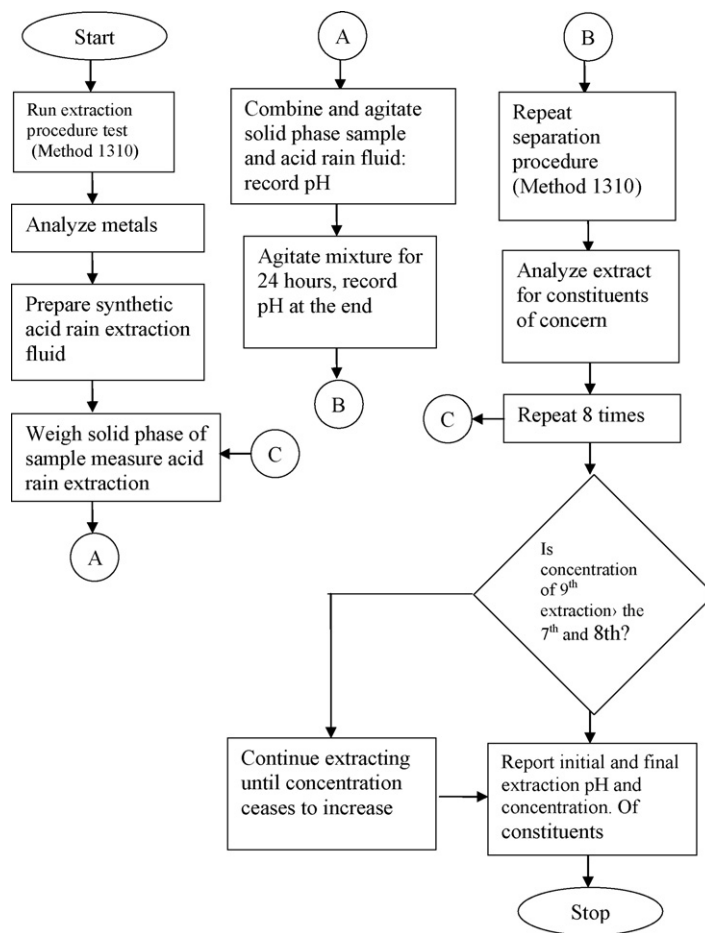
Start

Run extraction procedure test (Method 1310)

Analyze metals

Prepare synthetic acid rain extraction fluid

Weigh solid phase of sample measure acid rain extraction

C

A

A

Combine and agitate solid phase sample and acid rain fluid: record pH

Agitate mixture for 24 hours, record pH at the end

B

B

Repeat separation procedure (Method 1310)

Analyze extract for constituents of concern

C

Repeat 8 times

Is concentration of 9$^{th}$ extraction› the 7$^{th}$ and 8th?

Continue extracting until concentration ceases to increase

Report initial and final extraction pH and concentration. Of constituents

Stop